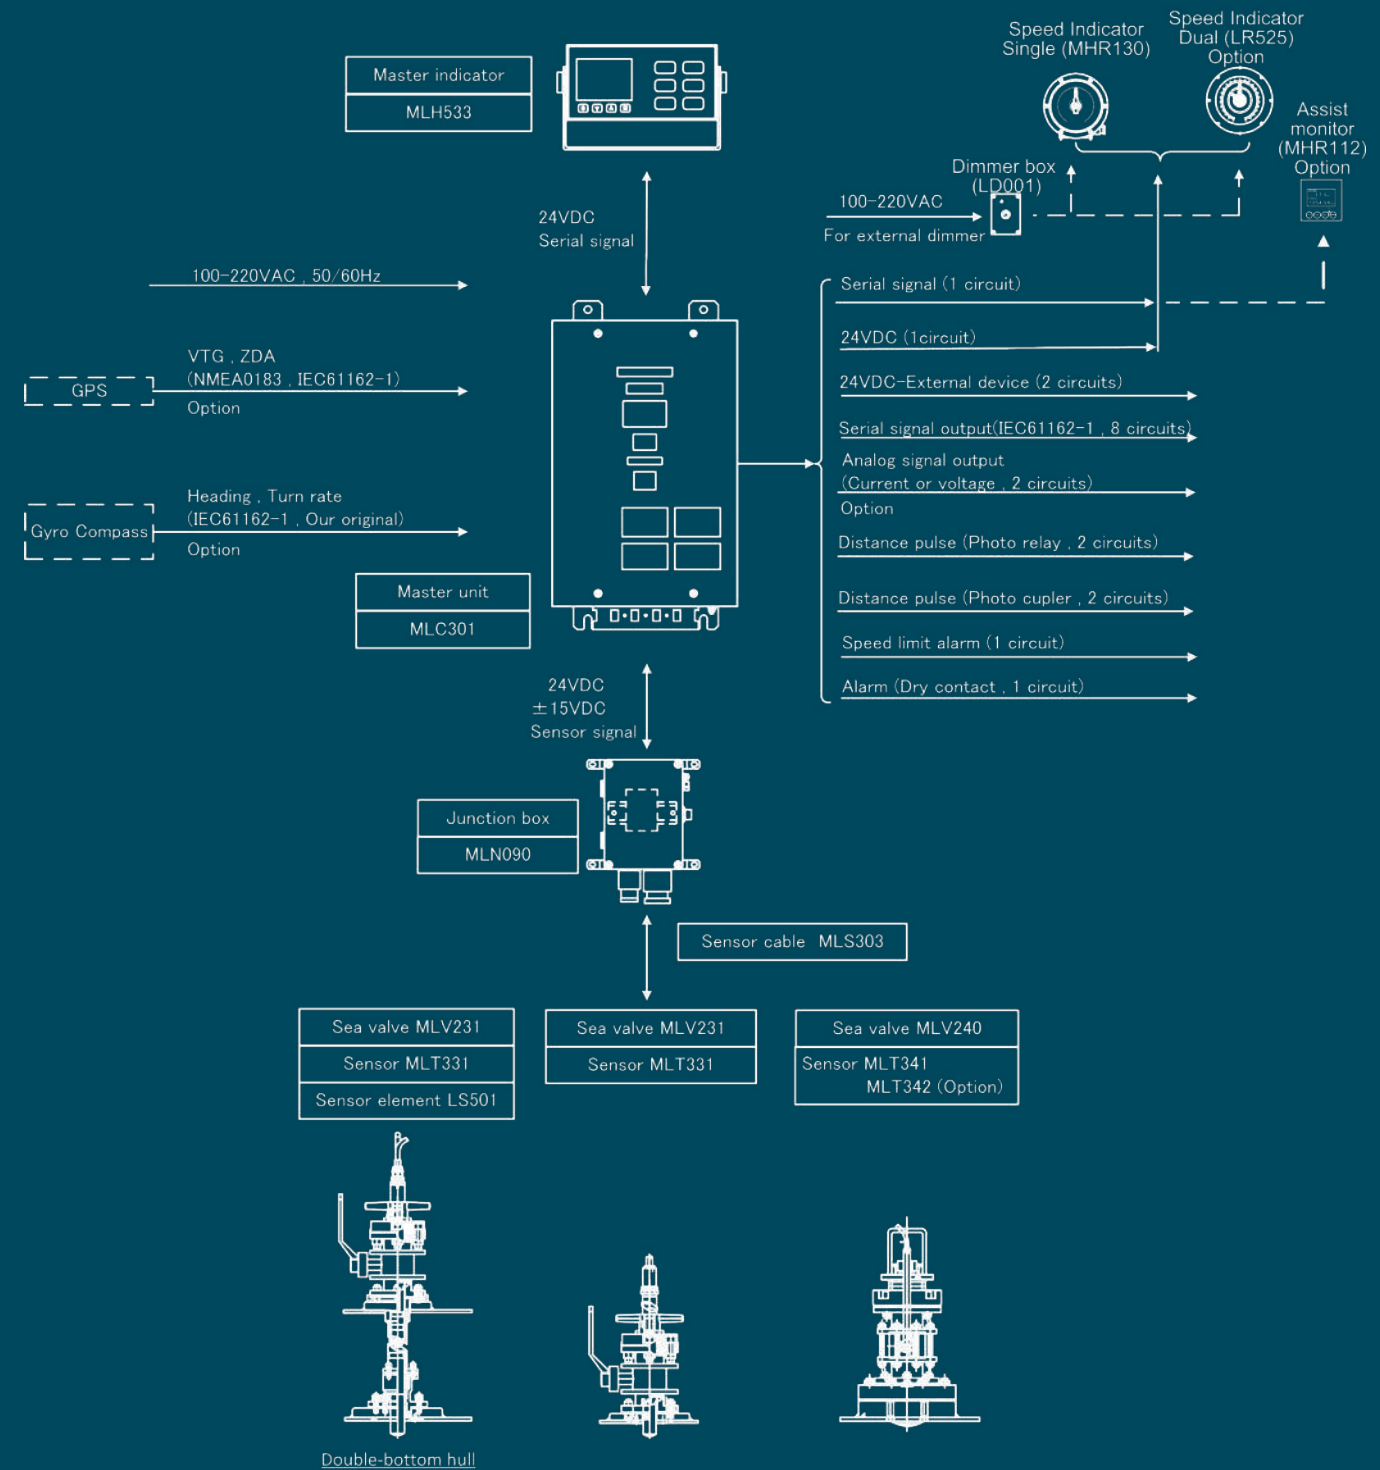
Master indicator
MLH533

Speed Indicator Single (MHR130)

Speed Indicator Dual (LR525) Option

Assist monitor (MHR112) Option

Dimmer box (LD001)

100-220VAC
For external dimmer

24VDC
Serial signal

100-220VAC , 50/60Hz

GPS

VTG , ZDA
(NMEA0183 , IEC61162-1)
Option

Gyro Compass

Heading , Turn rate
(IEC61162-1 , Our original)
Option

Serial signal (1 circuit)
24VDC (1circuit)
24VDC-External device (2 circuits)
Serial signal output(IEC61162-1 , 8 circuits)
Analog signal output
(Current or voltage , 2 circuits)
Option
Distance pulse (Photo relay , 2 circuits)
Distance pulse (Photo cupler , 2 circuits)
Speed limit alarm (1 circuit)
Alarm (Dry contact , 1 circuit)

Master unit
MLC301

24VDC
±15VDC
Sensor signal

Junction box
MLN090

Sensor cable MLS303

Sea valve MLV231
Sensor MLT331
Sensor element LS501

Sea valve MLV231
Sensor MLT331

Sea valve MLV240
Sensor MLT341
MLT342 (Option)

Double-bottom hull